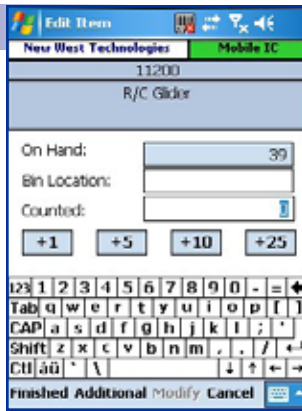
Edit Item

New West Technologies

Mobile IC

11200

R/C Glider

On Hand:

39

Bin Location:

Counted:

1

+1

+5

+10

+25

123 1 2 3 4 5 6 7 8 9 0 - =

Tab q w e r t y u i o p [ ]

CAP a s d f g h j k l ; '

Shift z x c v b n m , . /

Ctl áü ` \

Finished Additional Modify Cancel